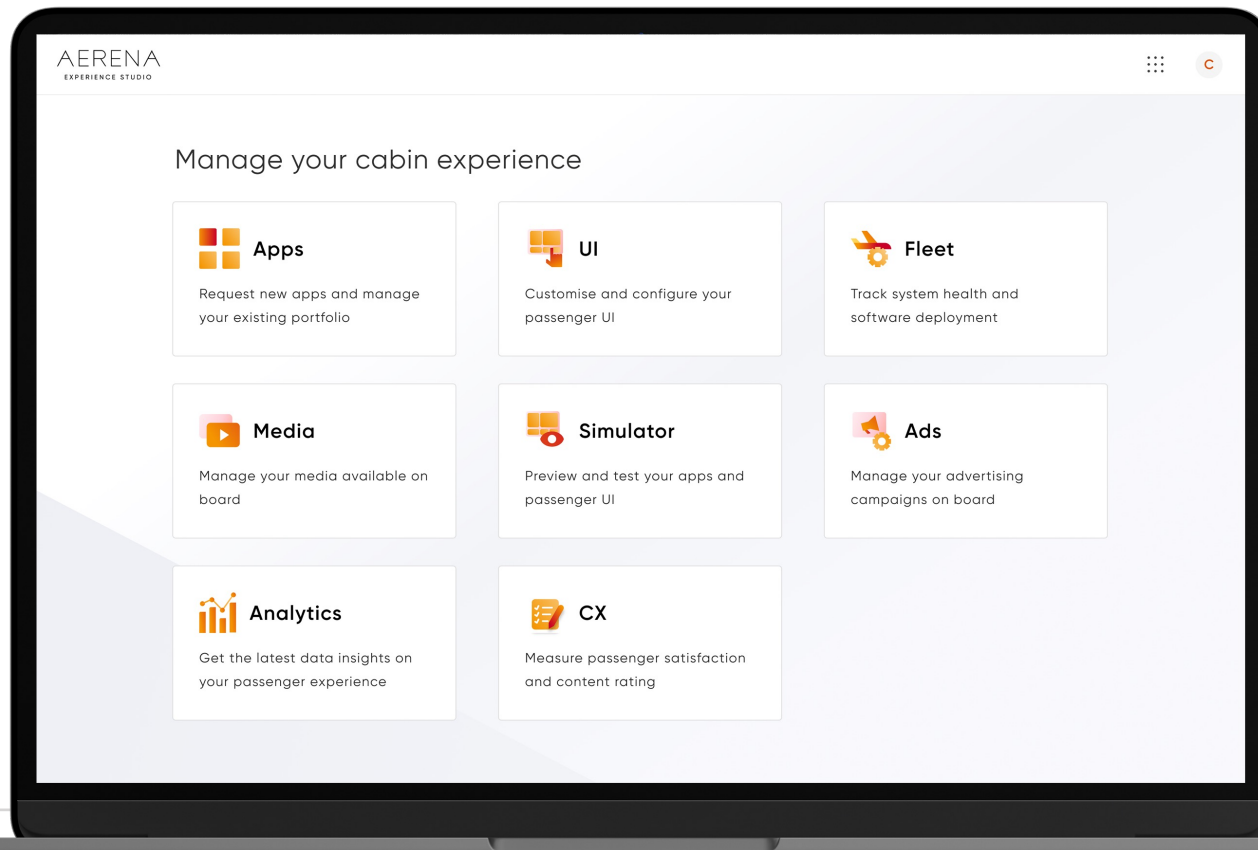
AERENA
EXPERIENCE STUDIO

C

Manage your cabin experience

Apps
Request new apps and manage your existing portfolio

UI
Customise and configure your passenger UI

Fleet
Track system health and software deployment

Media
Manage your media available on board

Simulator
Preview and test your apps and passenger UI

Ads
Manage your advertising campaigns on board

Analytics
Get the latest data insights on your passenger experience

CX
Measure passenger satisfaction and content rating